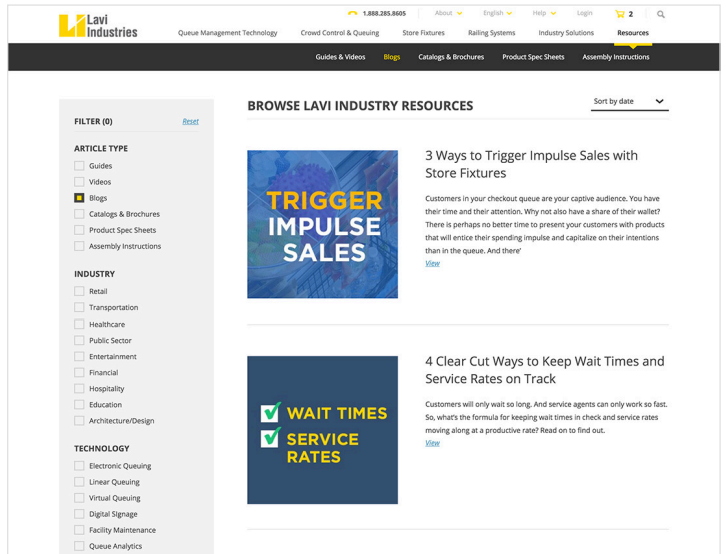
Lavi Industries

1.888.285.8605 About English Help Login 2

Queue Management Technology Crowd Control & Queuing Store Fixtures Railing Systems Industry Solutions Resources

Guides & Videos Blogs Catalogs & Brochures Product Spec Sheets Assembly Instructions

FILTER (0) Reset

ARTICLE TYPE
Guides
Videos
Blogs
Catalogs & Brochures
Product Spec Sheets
Assembly Instructions

INDUSTRY
Retail
Transportation
Healthcare
Public Sector
Entertainment
Financial
Hospitality
Education
Architecture/Design

TECHNOLOGY
Electronic Queuing
Linear Queuing
Virtual Queuing
Digital Signage
Facility Maintenance
Queue Analytics

BROWSE LAVI INDUSTRY RESOURCES

Sort by date

TRIGGER IMPULSE SALES

3 Ways to Trigger Impulse Sales with Store Fixtures

Customers in your checkout queue are your captive audience. You have their time and their attention. Why not also have a share of their wallet? There is perhaps no better time to present your customers with products that will entice their spending impulse and capitalize on their intentions than in the queue. And there'

View

WAIT TIMES
SERVICE RATES

4 Clear Cut Ways to Keep Wait Times and Service Rates on Track

Customers will only wait so long. And service agents can only work so fast. So, what's the formula for keeping wait times in check and service rates moving along at a productive rate? Read on to find out.

View